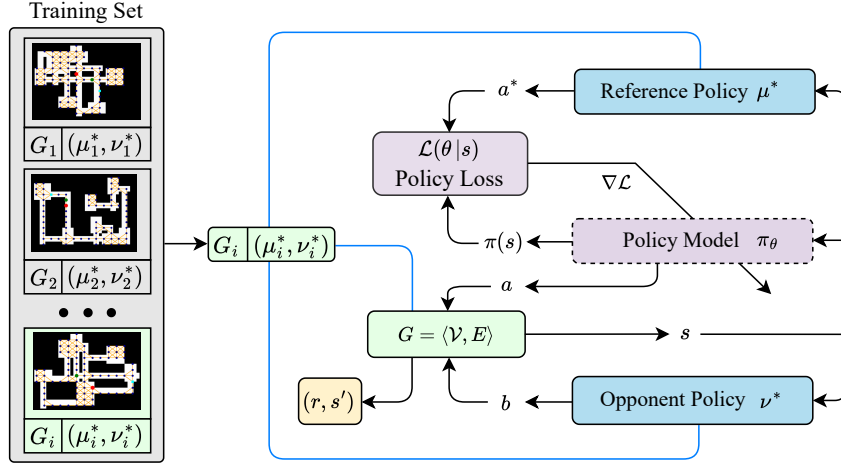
Training Set

$G_1$ | $(\mu_1^*, \nu_1^*)$

$G_2$ | $(\mu_2^*, \nu_2^*)$

• • •

$G_i$ | $(\mu_i^*, \nu_i^*)$

$G_i$ | $(\mu_i^*, \nu_i^*)$

$a^*$

Reference Policy $\mu^*$

$\mathcal{L}(\theta|s)$
Policy Loss

$\nabla\mathcal{L}$

$\pi(s)$

Policy Model $\pi_\theta$

$a$

$G = \langle \mathcal{V}, E \rangle$

$s$

$(r, s')$

$b$

Opponent Policy $\nu^*$